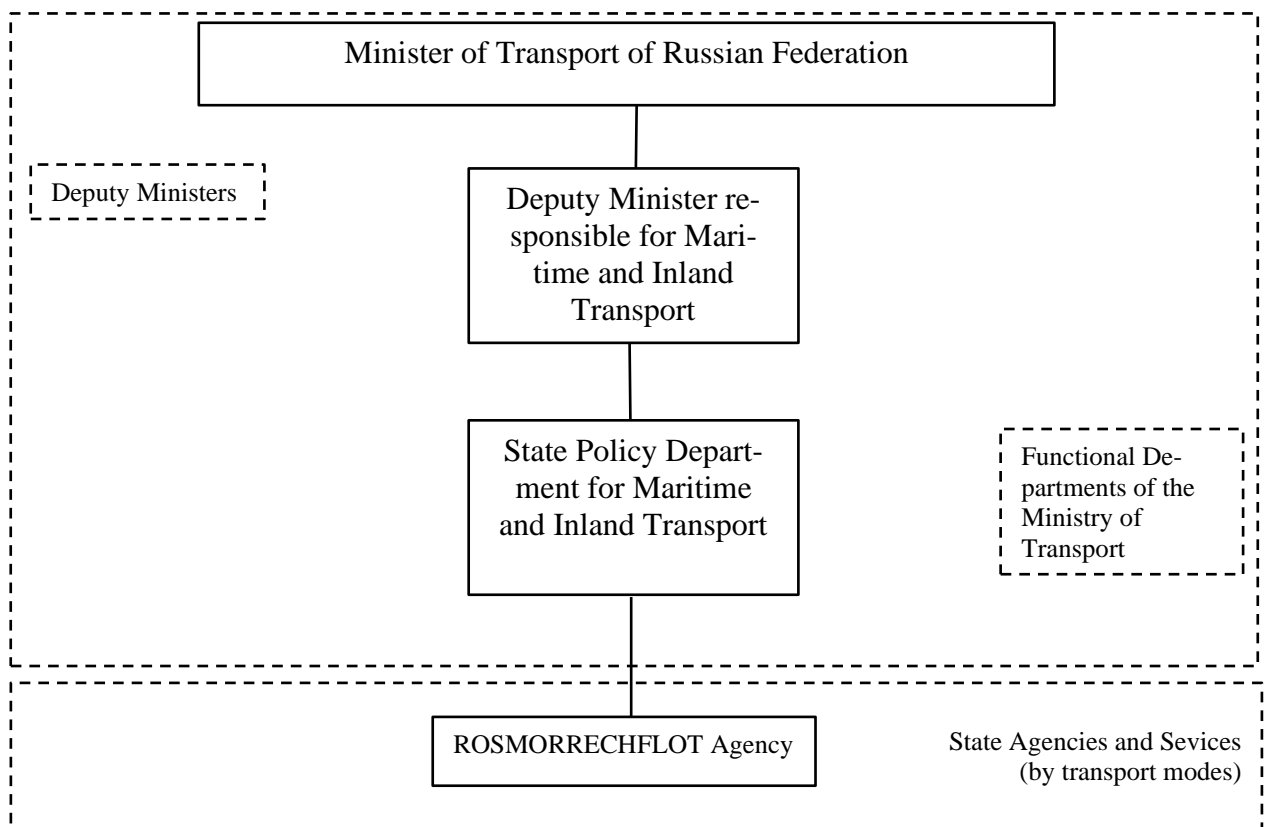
Minister of Transport of Russian Federation

Deputy Ministers

Deputy Minister responsible for Maritime and Inland Transport

State Policy Department for Maritime and Inland Transport

Functional Departments of the Ministry of Transport

ROSMORRECHFLOT Agency

State Agencies and Sevices (by transport modes)